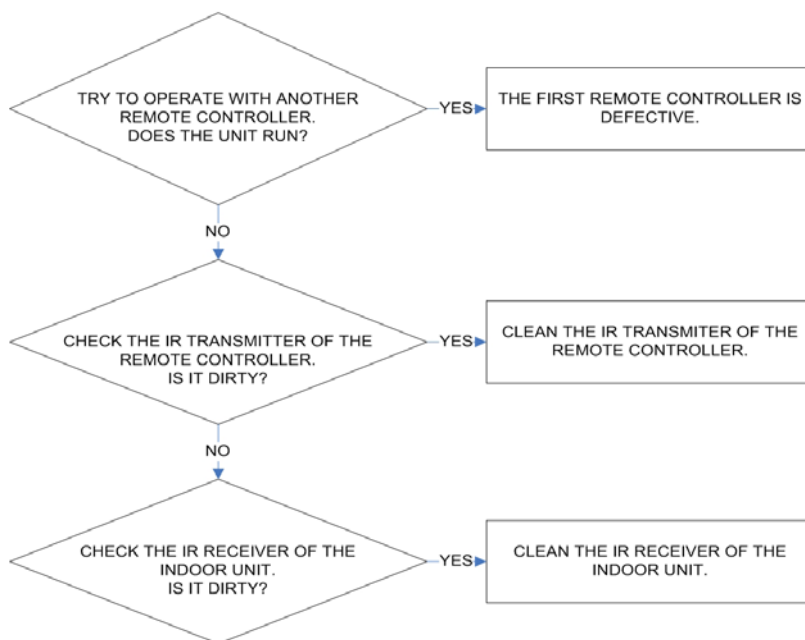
TRY TO OPERATE WITH ANOTHER REMOTE CONTROLLER. DOES THE UNIT RUN?

YES

THE FIRST REMOTE CONTROLLER IS DEFECTIVE.

NO

CHECK THE IR TRANSMITTER OF THE REMOTE CONTROLLER. IS IT DIRTY?

YES

CLEAN THE IR TRANSMITER OF THE REMOTE CONTROLLER.

NO

CHECK THE IR RECEIVER OF THE INDOOR UNIT. IS IT DIRTY?

YES

CLEAN THE IR RECEIVER OF THE INDOOR UNIT.